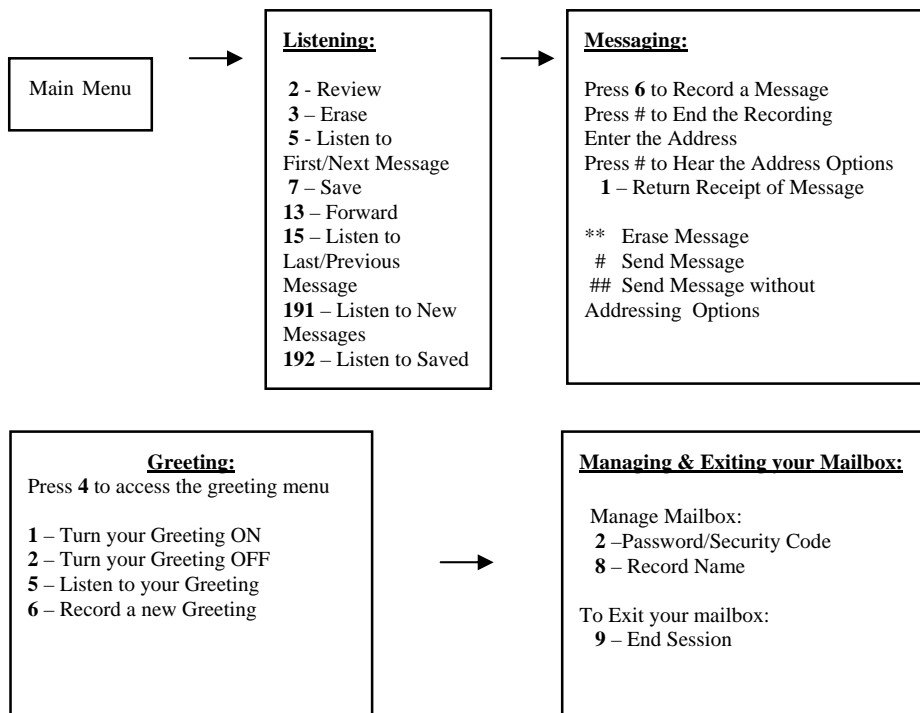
Main Menu

Listening:

2 - Review
3 – Erase
5 - Listen to First/Next Message
7 – Save
13 – Forward
15 – Listen to Last/Previous Message
191 – Listen to New Messages
192 – Listen to Saved

Messaging:

Press 6 to Record a Message
Press # to End the Recording
Enter the Address
Press # to Hear the Address Options
1 – Return Receipt of Message

** Erase Message
# Send Message
## Send Message without Addressing Options

Greeting:
Press 4 to access the greeting menu

1 – Turn your Greeting ON
2 – Turn your Greeting OFF
5 – Listen to your Greeting
6 – Record a new Greeting

Managing & Exiting your Mailbox:

Manage Mailbox:
2 –Password/Security Code
8 – Record Name

To Exit your mailbox:
9 – End Session